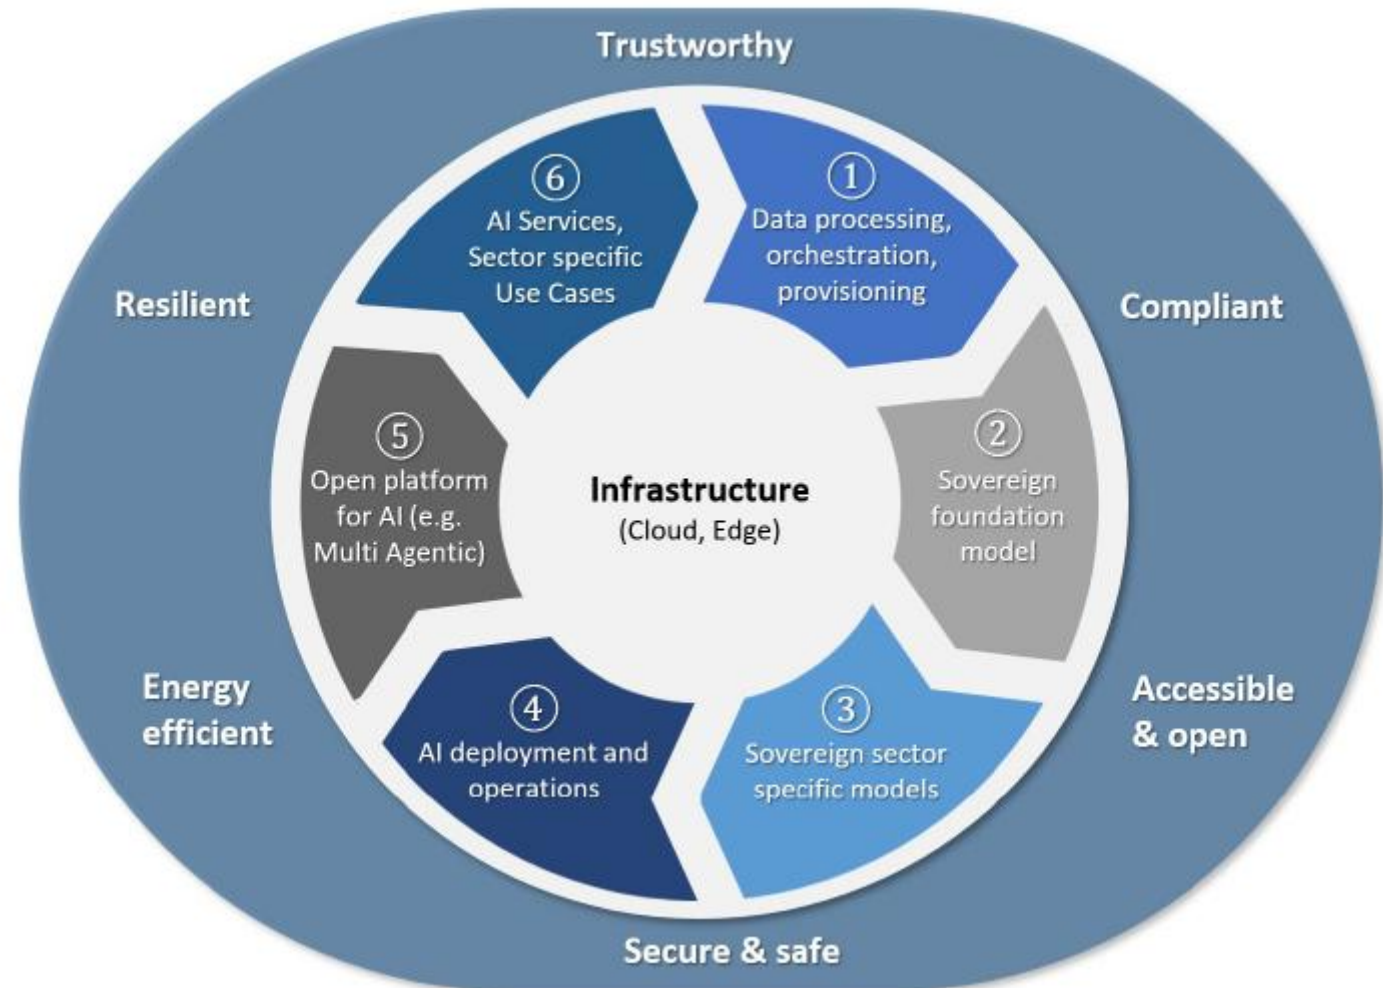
Trustworthy

Resilient

Compliant

Energy efficient

Accessible & open

Secure & safe

① Data processing, orchestration, provisioning

② Sovereign foundation model

③ Sovereign sector specific models

④ AI deployment and operations

⑤ Open platform for AI (e.g. Multi Agentic)

⑥ AI Services, Sector specific Use Cases

Infrastructure
(Cloud, Edge)